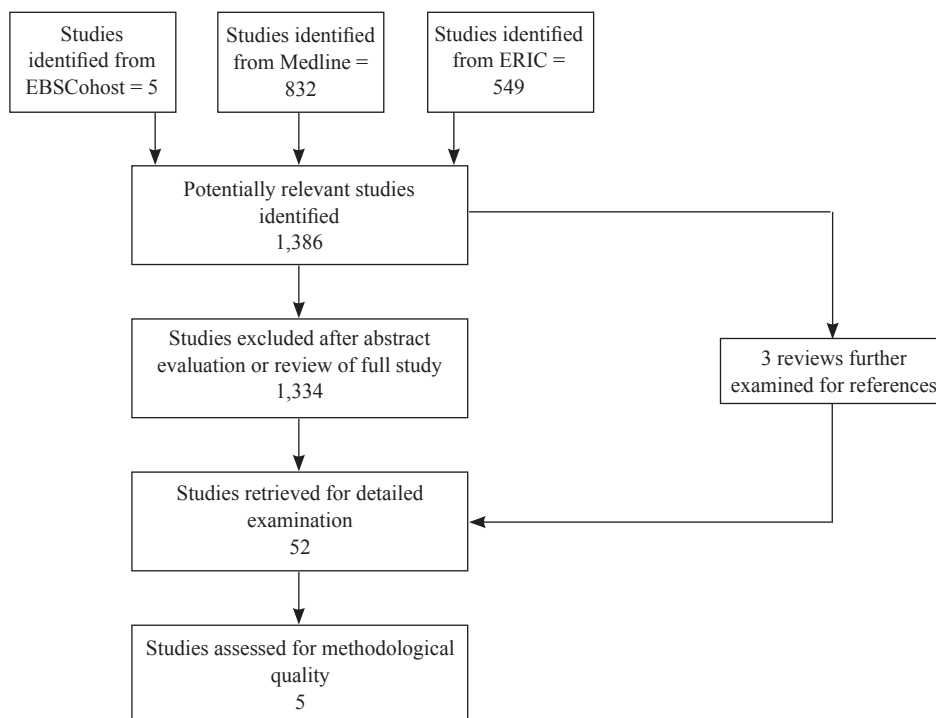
Studies identified from EBSCohost = 5

Studies identified from Medline = 832

Studies identified from ERIC = 549

Potentially relevant studies identified
1,386

Studies excluded after abstract evaluation or review of full study
1,334

3 reviews further examined for references

Studies retrieved for detailed examination
52

Studies assessed for methodological quality
5